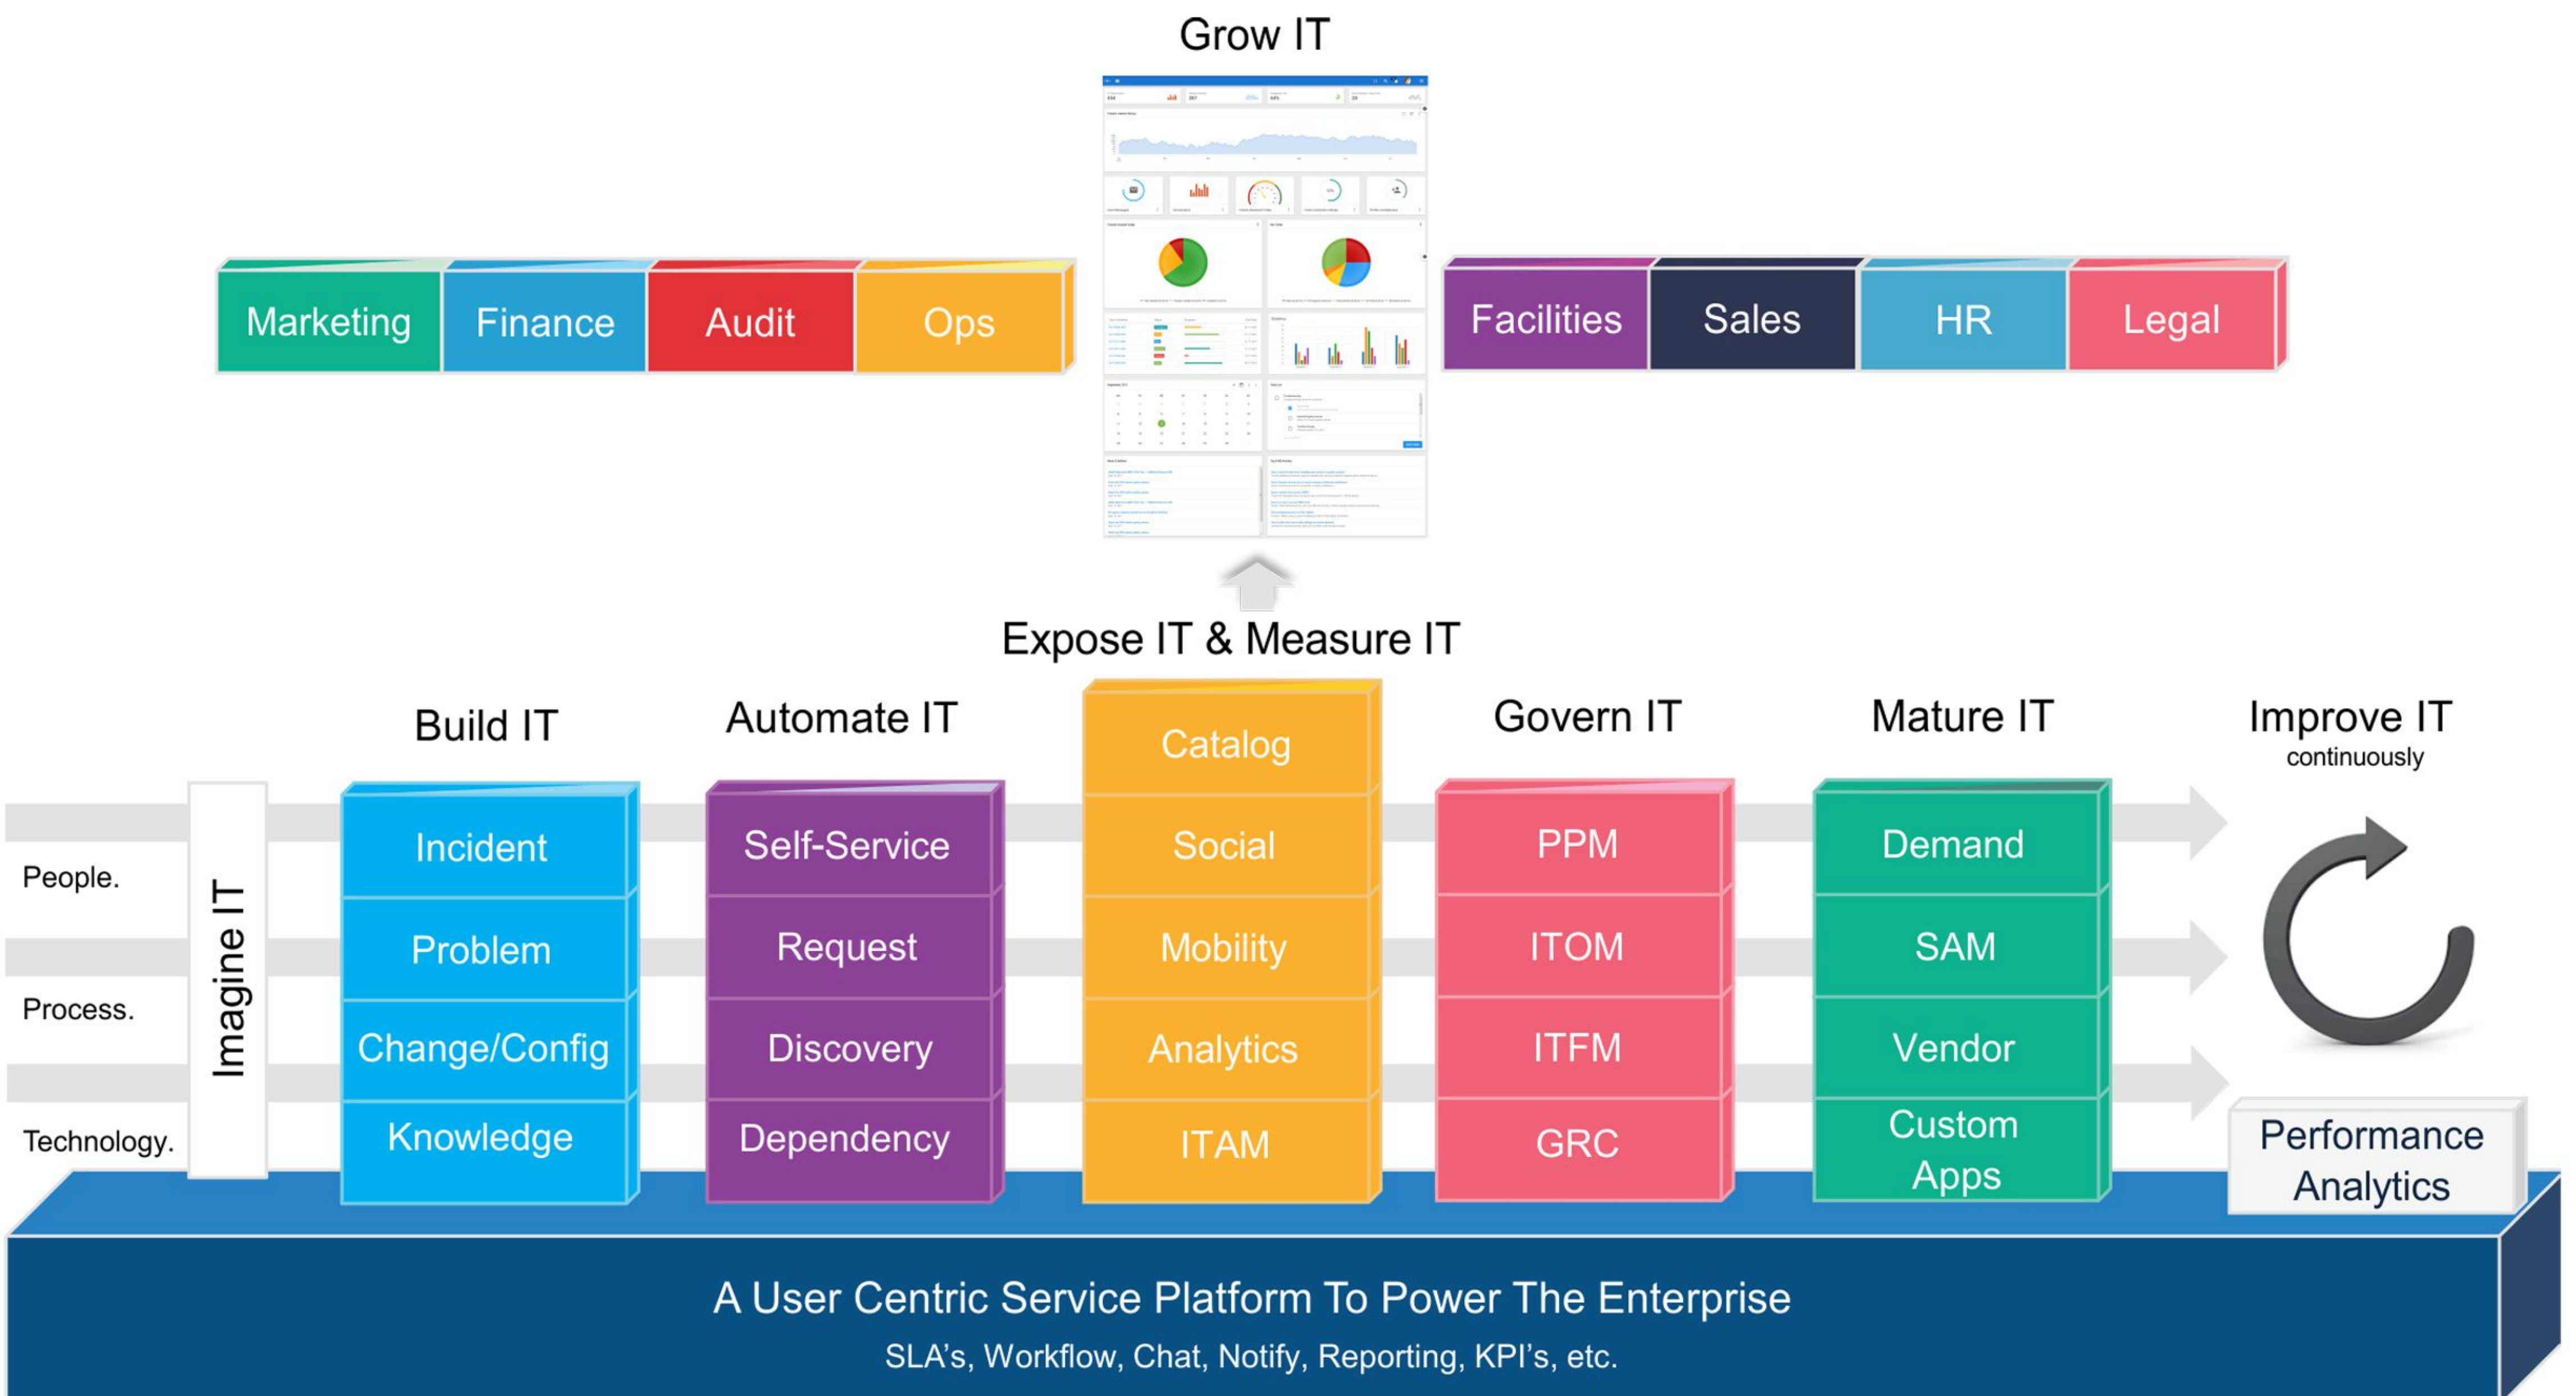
Grow IT

Marketing

Finance

Audit

Ops

Facilities

Sales

HR

Legal

Expose IT & Measure IT

Build IT

Automate IT

Govern IT

Mature IT

Improve IT
continuously

People.

Process.

Technology.

Imagine IT

Incident

Problem

Change/Config

Knowledge

Self-Service

Request

Discovery

Dependency

Catalog

Social

Mobility

Analytics

ITAM

PPM

ITOM

ITFM

GRC

Demand

SAM

Vendor

Custom Apps

Performance Analytics

A User Centric Service Platform To Power The Enterprise
SLA's, Workflow, Chat, Notify, Reporting, KPI's, etc.